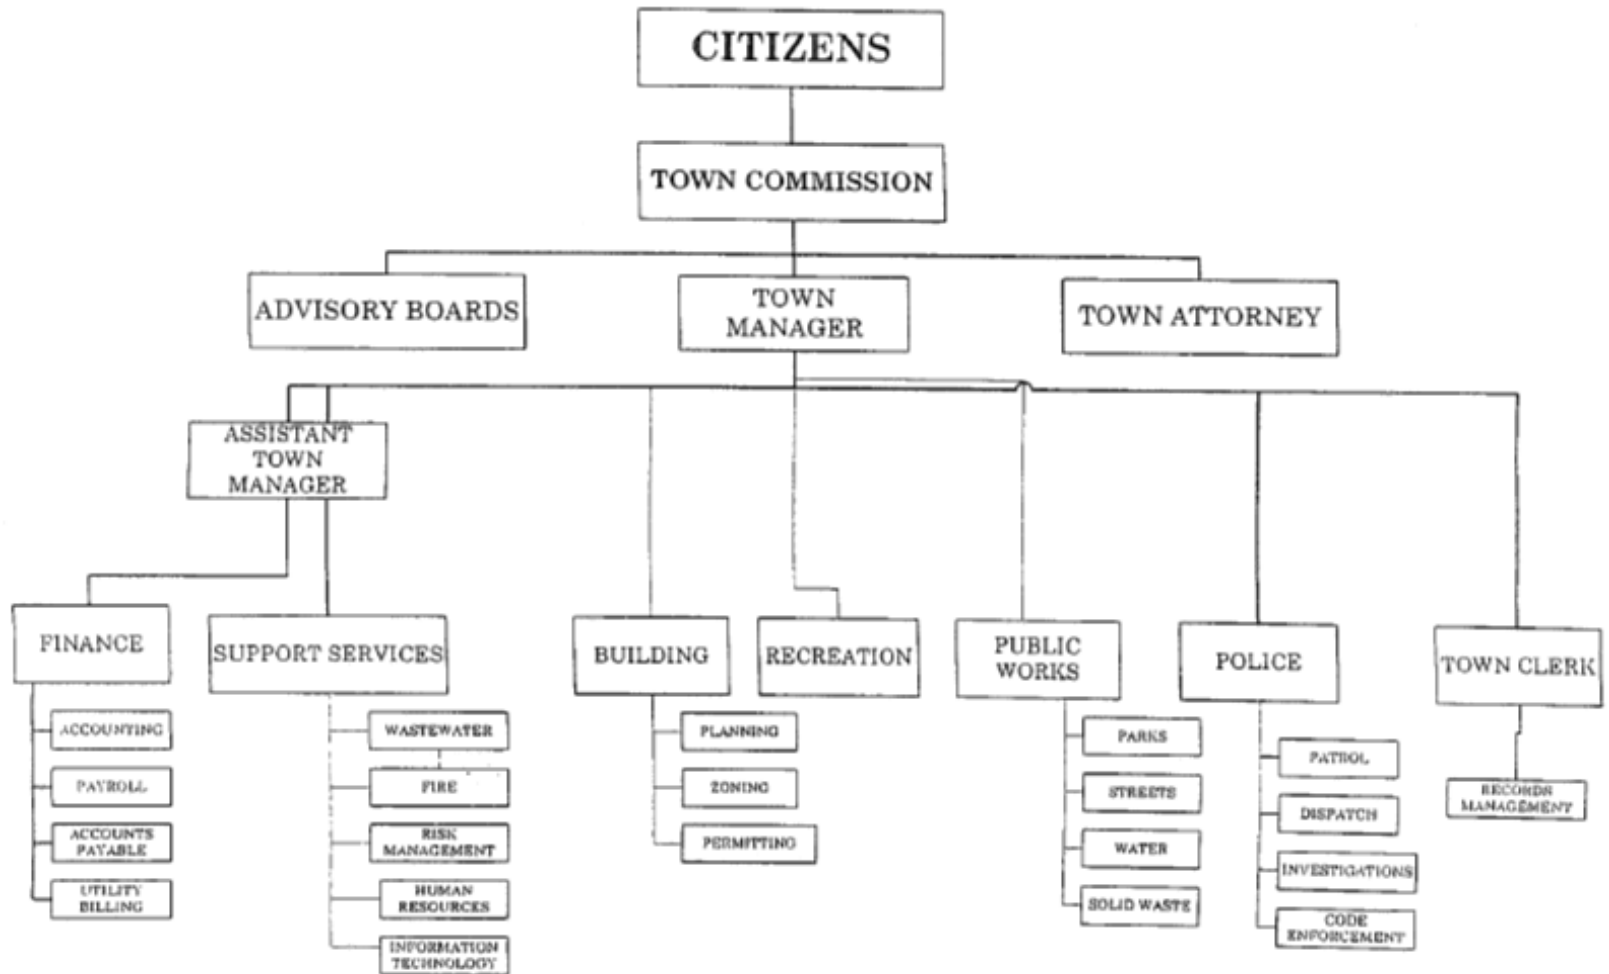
CITIZENS

TOWN COMMISSION

ADVISORY BOARDS

TOWN MANAGER

TOWN ATTORNEY

ASSISTANT TOWN MANAGER

FINANCE

ACCOUNTING

PAYROLL

ACCOUNTS PAYABLE

UTILITY BILLING

SUPPORT SERVICES

WASTEWATER

FIRE

RISK MANAGEMENT

HUMAN RESOURCES

INFORMATION TECHNOLOGY

BUILDING

PLANNING

ZONING

PERMITTING

RECREATION

PUBLIC WORKS

PARKS

STREETS

WATER

SOLID WASTE

POLICE

PATROL

DISPATCH

INVESTIGATIONS

CODE ENFORCEMENT

TOWN CLERK

RECORDS MANAGEMENT